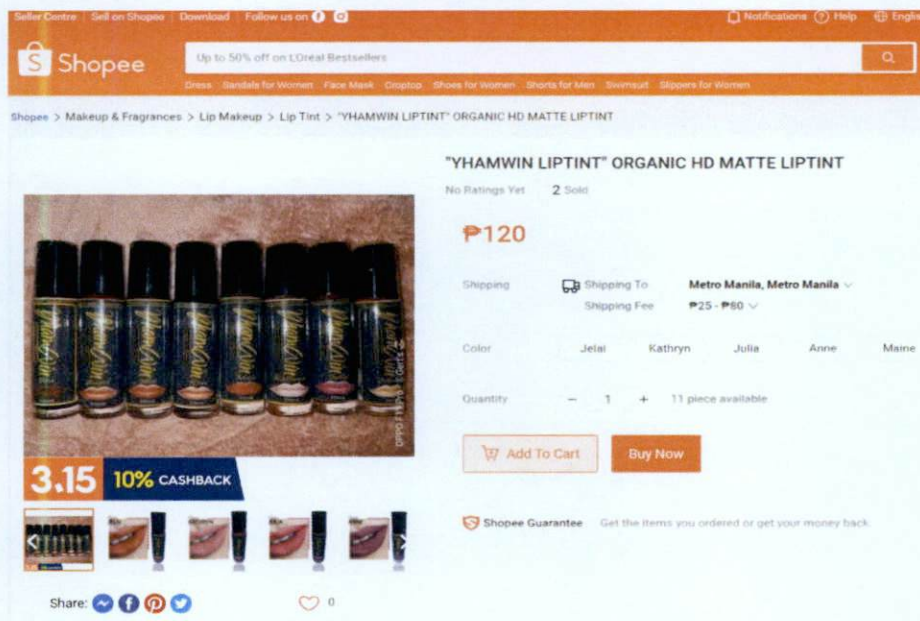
Seller Centre | Sell on Shopee | Download | Follow us on

Notifications Help Engli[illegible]

Shopee

Up to 50% off on L'Oreal Bestsellers

Dress Sandals for Women Face Mask Croptop Shoes for Women Shorts for Men Swimsuit Slippers for Women

Shopee > Makeup & Fragrances > Lip Makeup > Lip Tint > "YHAMWIN LIPTINT" ORGANIC HD MATTE LIPTINT

"YHAMWIN LIPTINT" ORGANIC HD MATTE LIPTINT

No Ratings Yet 2 Sold

₱120

Shipping Shipping To Metro Manila, Metro Manila
Shipping Fee ₱25 - ₱60

Color Jelai Kathryn Julia Anne Maine

Quantity − 1 + 11 piece available

Add To Cart Buy Now

3.15 10% CASHBACK

Shopee Guarantee Get the items you ordered or get your money back.

Share:

0